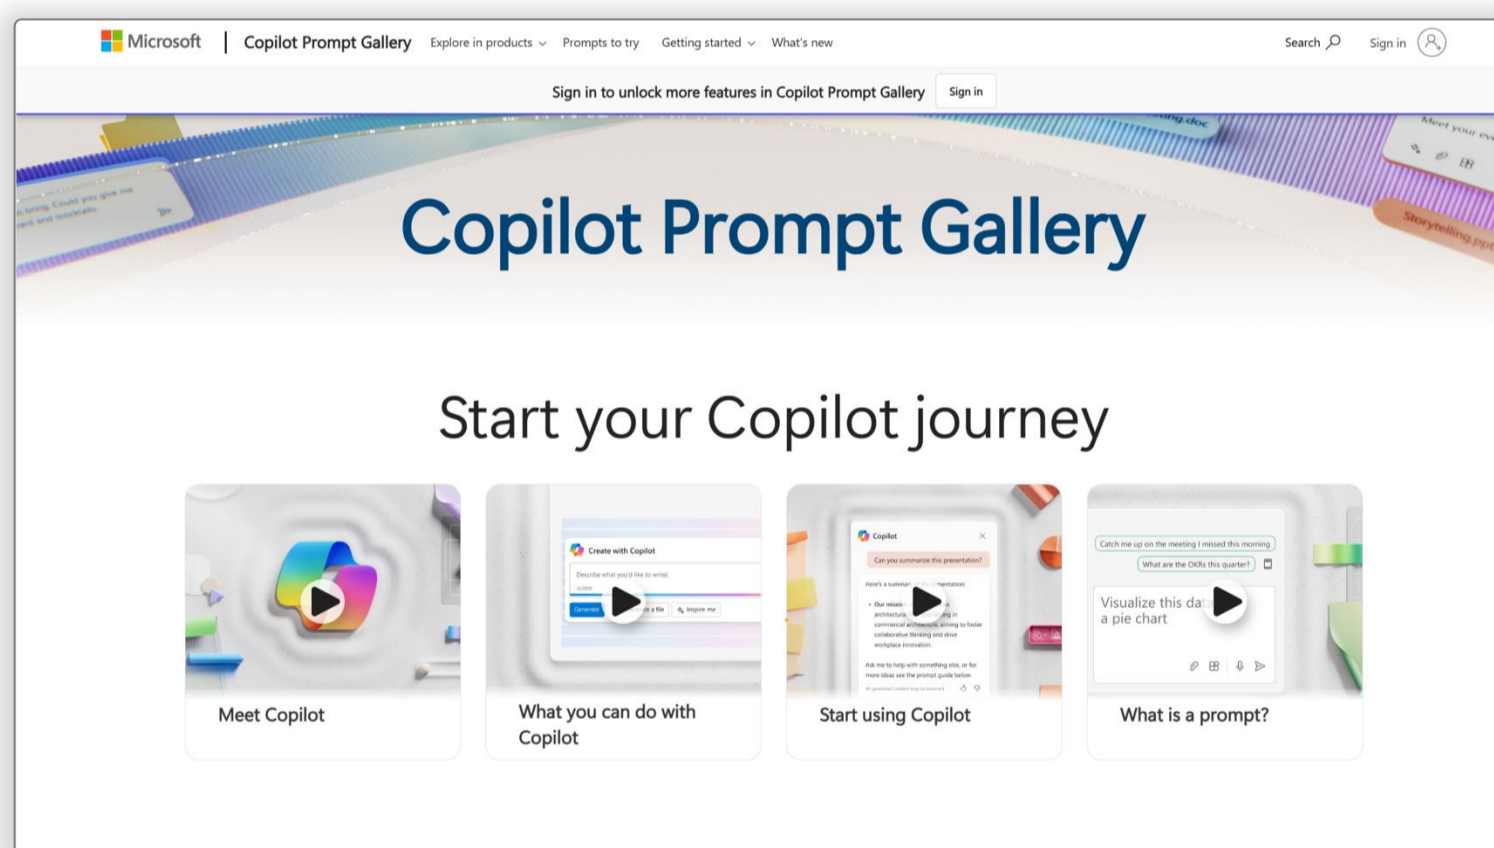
Microsoft | Copilot Prompt Gallery Explore in products Prompts to try Getting started What's new Search Sign in

Sign in to unlock more features in Copilot Prompt Gallery Sign in

Copilot Prompt Gallery

Start your Copilot journey

Create with Copilot

Describe what you'd like to write

Generate

Inspire me

Copilot

Can you summarize this presentation?

Catch me up on the meeting I missed this morning

What are the OKRs this quarter?

Visualize this da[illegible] a pie chart

Meet Copilot

What you can do with Copilot

Start using Copilot

What is a prompt?